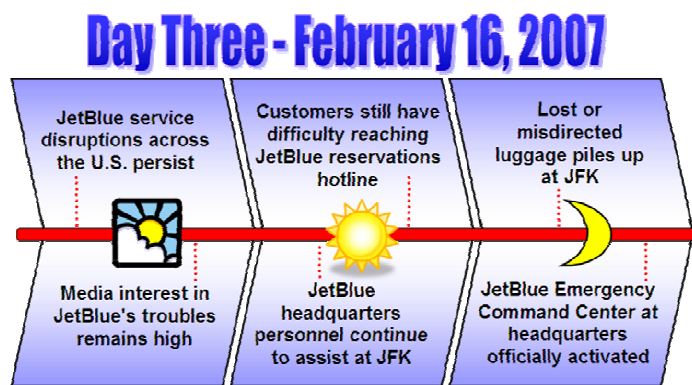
Day Three - February 16, 2007

JetBlue service disruptions across the U.S. persist

Media interest in JetBlue's troubles remains high

Customers still have difficulty reaching JetBlue reservations hotline

JetBlue headquarters personnel continue to assist at JFK

Lost or misdirected luggage piles up at JFK

JetBlue Emergency Command Center at headquarters officially activated